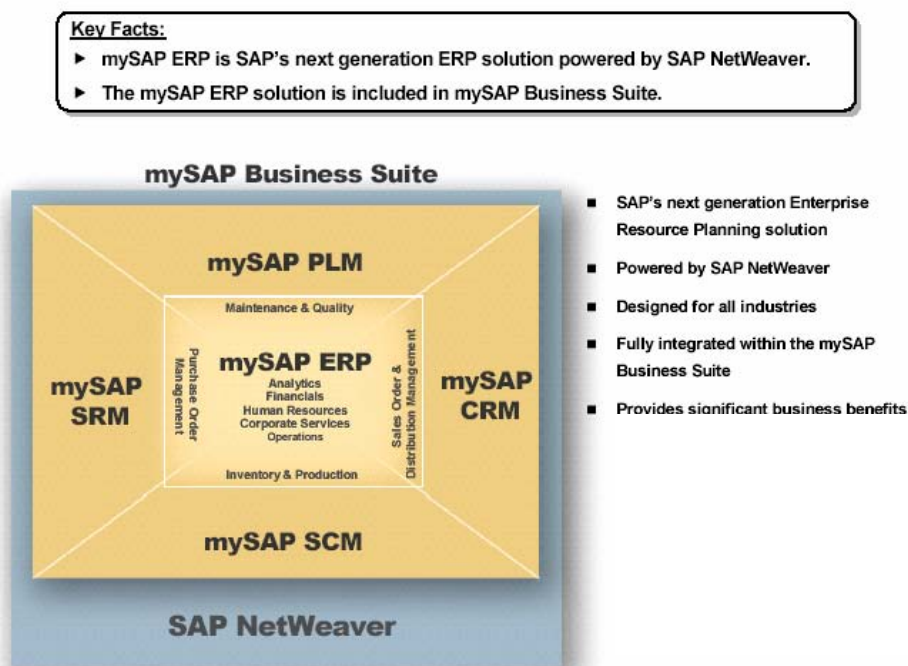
Key Facts:

▶ mySAP ERP is SAP's next generation ERP solution powered by SAP NetWeaver.

▶ The mySAP ERP solution is included in mySAP Business Suite.

mySAP Business Suite

mySAP PLM

Maintenance & Quality

Purchase Order Management

mySAP ERP
Analytics
Financials
Human Resources
Corporate Services
Operations

Sales Order & Distribution Management

Inventory & Production

mySAP SRM

mySAP CRM

mySAP SCM

SAP NetWeaver

■ SAP's next generation Enterprise Resource Planning solution

■ Powered by SAP NetWeaver

■ Designed for all industries

■ Fully integrated within the mySAP Business Suite

■ Provides significant business benefits